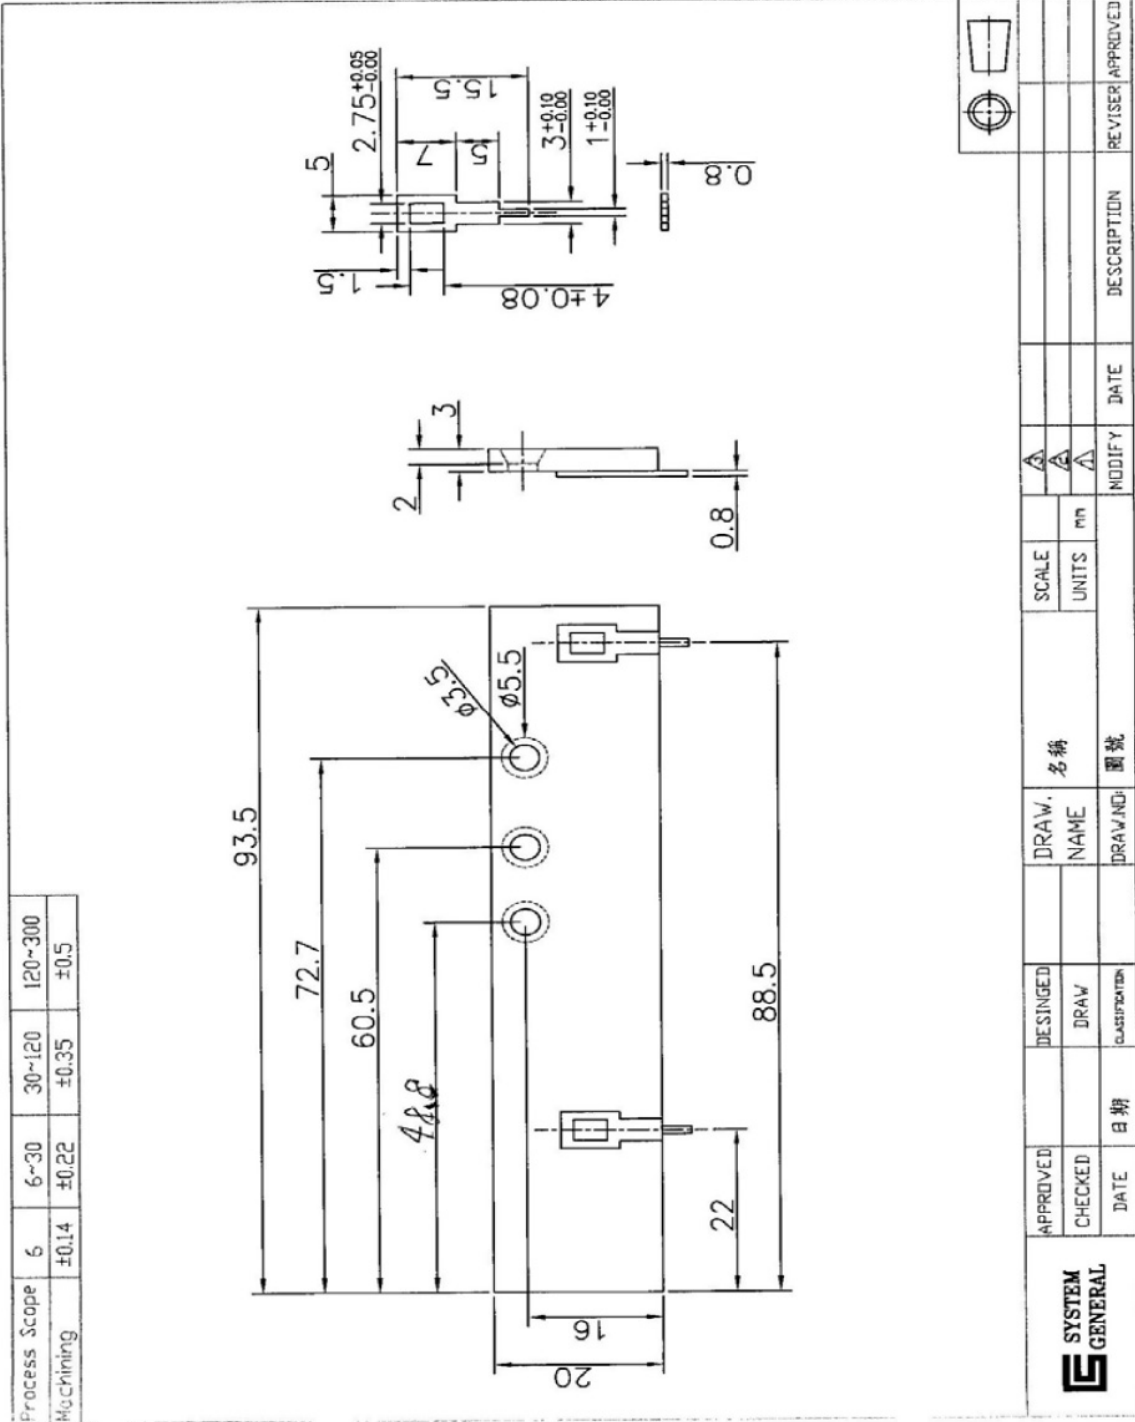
| Process Scope | 6 | 6~30 | 30~120 | 120~300 |
|---|---|---|---|---|
| Machining | ±0.14 | ±0.22 | ±0.35 | ±0.5 |

93.5
72.7
60.5
48.8
$\phi3.5$
$\phi5.5$
88.5
22
16
20

2
3
0.8

5
$2.75^{+0.05}_{-0.00}$
15.5
7
5
$3^{+0.10}_{-0.00}$
$1^{+0.10}_{-0.00}$
1.5
4±0.08
0.8

SYSTEM GENERAL

| APPROVED | DESINGED | DRAW. | | SCALE | | | | | |
|---|---|---|---|---|---|---|---|---|---|
| CHECKED | DRAW | NAME | 名稱 | UNITS | mm | | | | |
| DATE 日期 | CLASSIFICATION | DRAW.NO: | 圖號 | | | MODIFY | DATE | DESCRIPTION | REVISER APPROVED |